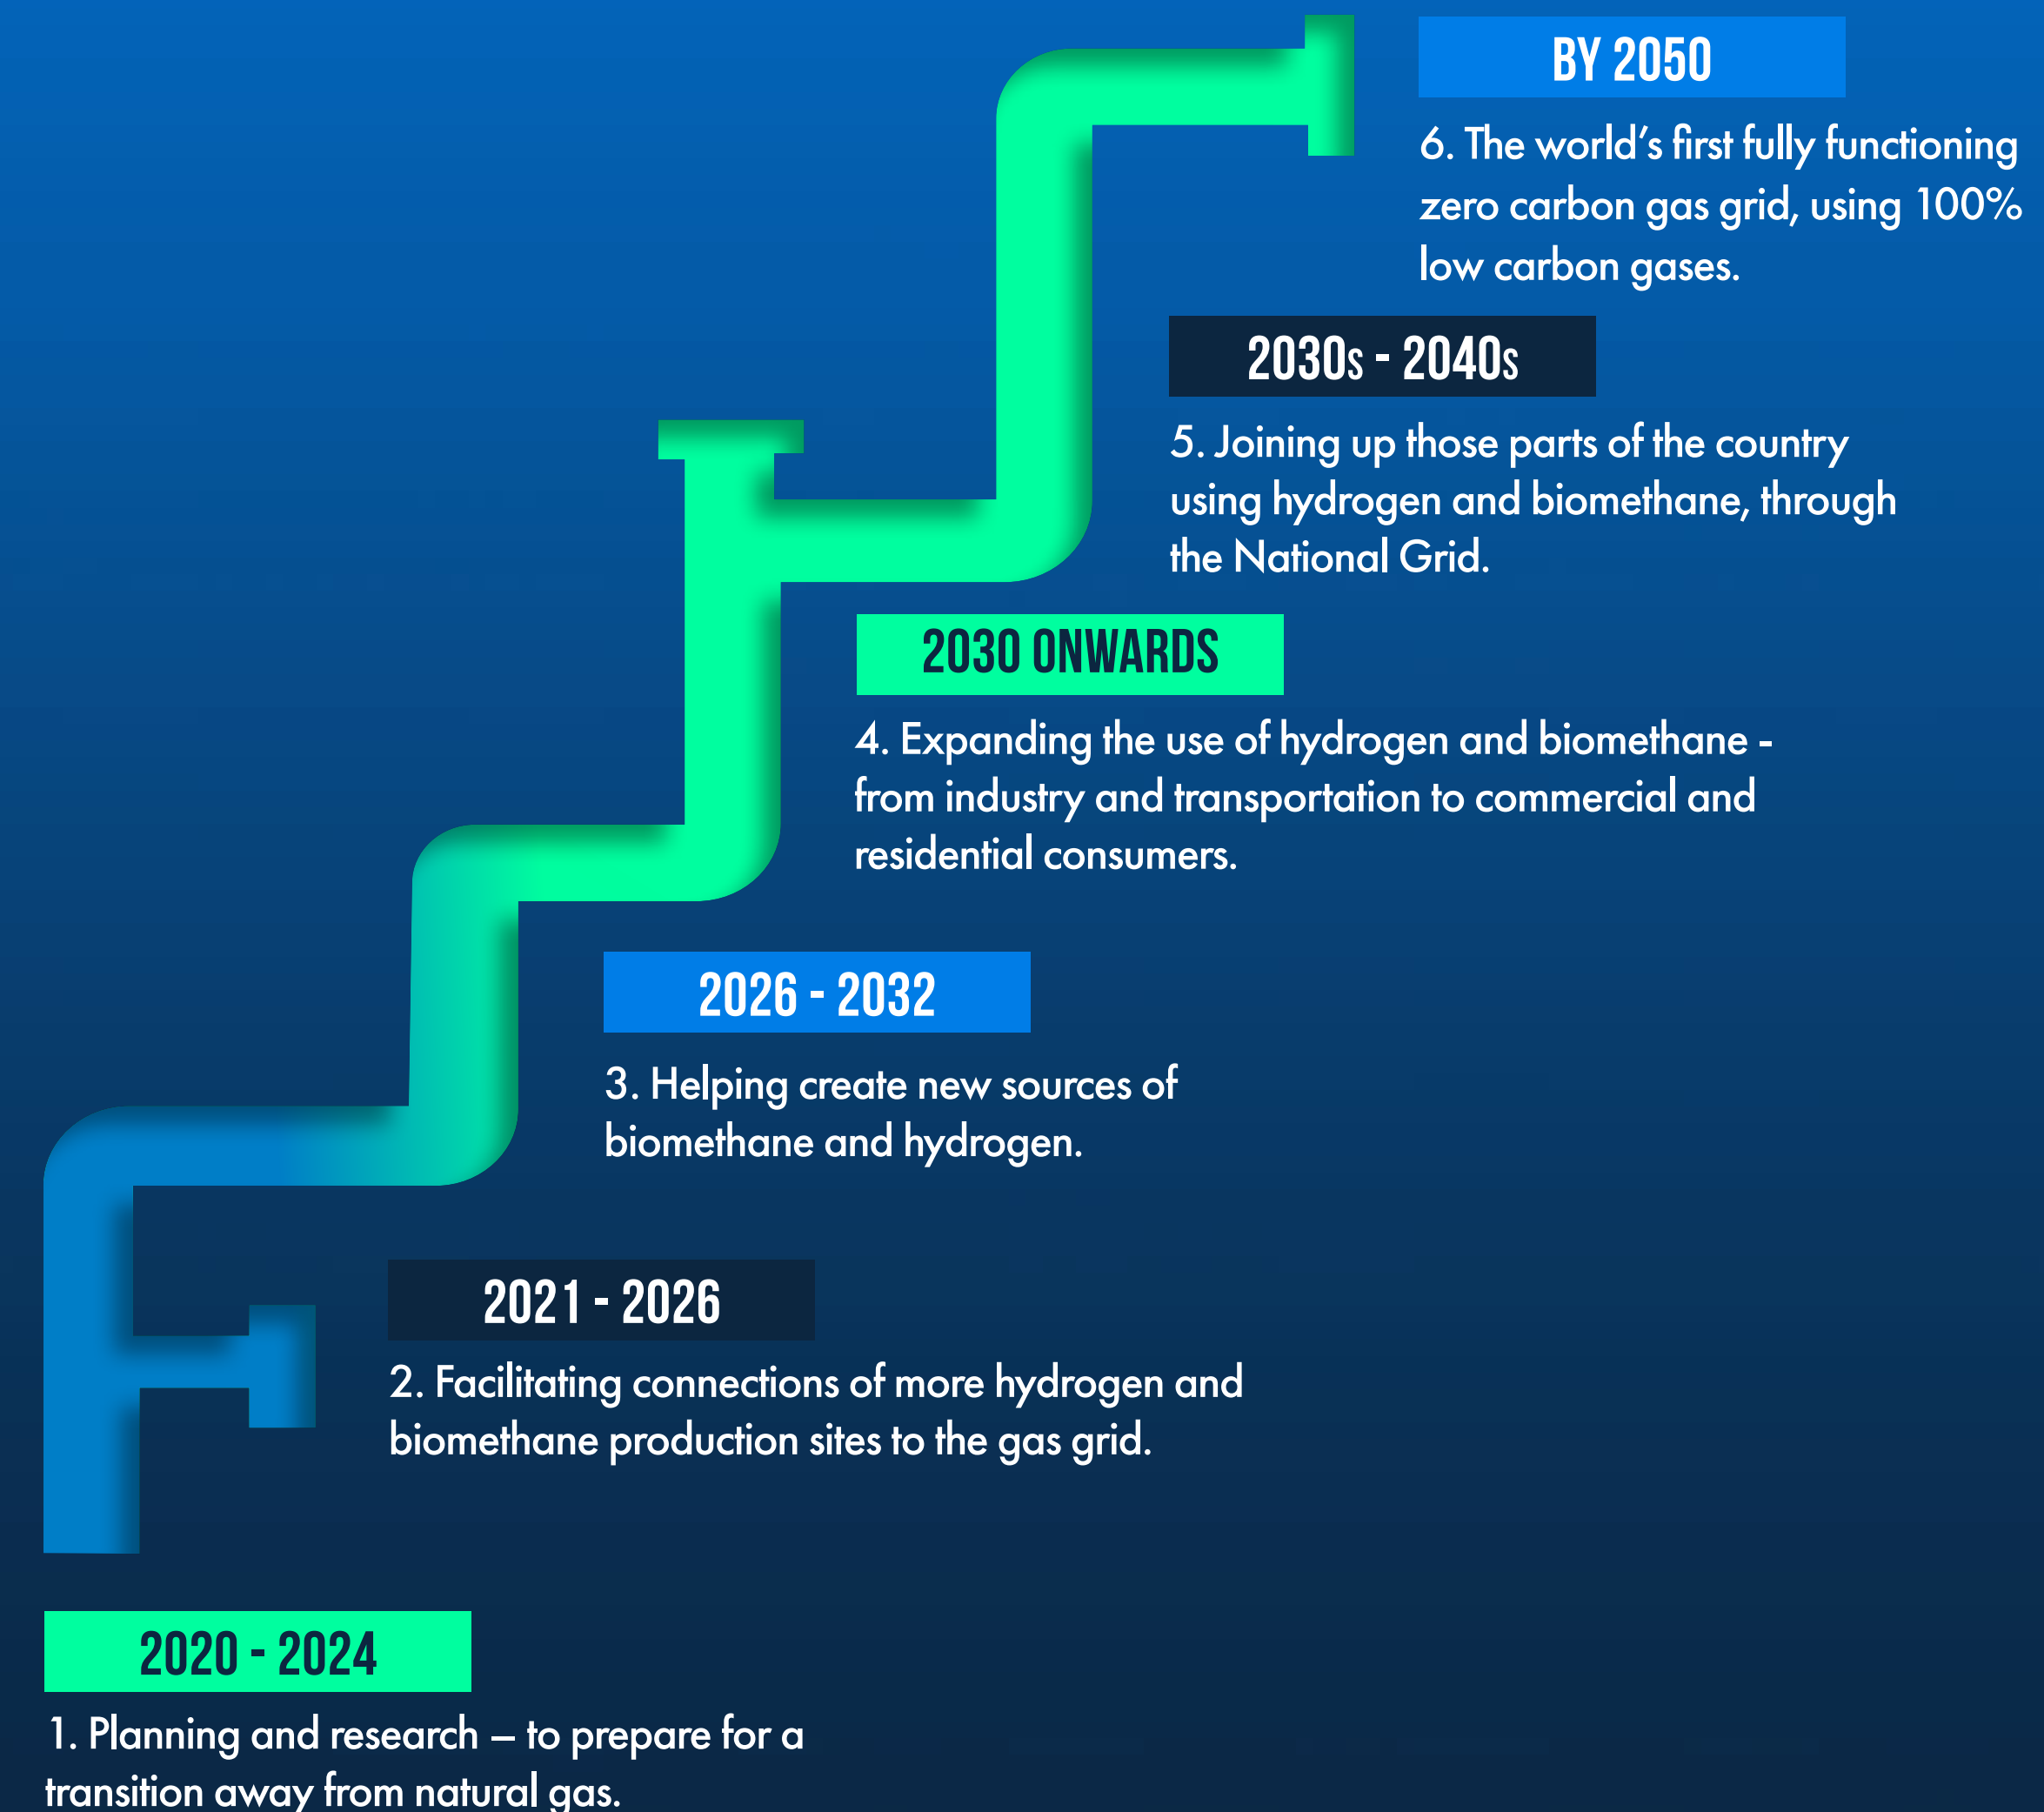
BY 2050

6. The world's first fully functioning zero carbon gas grid, using 100% low carbon gases.

2030s - 2040s

5. Joining up those parts of the country using hydrogen and biomethane, through the National Grid.

2030 ONWARDS

4. Expanding the use of hydrogen and biomethane - from industry and transportation to commercial and residential consumers.

2026 - 2032

3. Helping create new sources of biomethane and hydrogen.

2021 - 2026

2. Facilitating connections of more hydrogen and biomethane production sites to the gas grid.

2020 - 2024

1. Planning and research – to prepare for a transition away from natural gas.